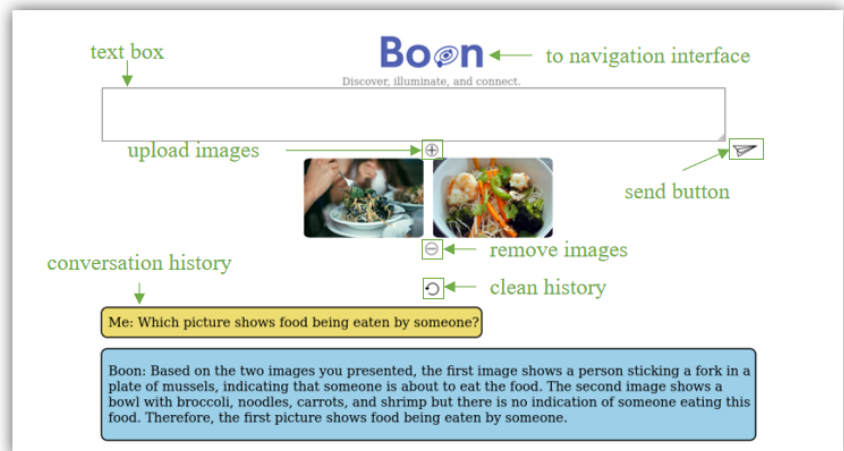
text box

Boon

to navigation interface

Discover, illuminate, and connect.

upload images

send button

remove images

conversation history

clean history

Me: Which picture shows food being eaten by someone?

Boon: Based on the two images you presented, the first image shows a person sticking a fork in a plate of mussels, indicating that someone is about to eat the food. The second image shows a bowl with broccoli, noodles, carrots, and shrimp but there is no indication of someone eating this food. Therefore, the first picture shows food being eaten by someone.